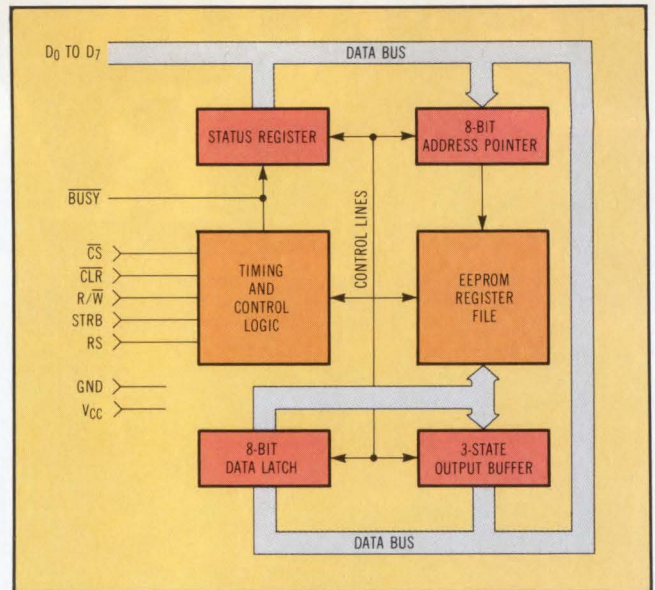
$D_0$ TO $D_7$

DATA BUS

STATUS REGISTER

8-BIT ADDRESS POINTER

$\overline{BUSY}$

CONTROL LINES

$\overline{CS}$

$\overline{CLR}$

$R/\overline{W}$

STRB

RS

TIMING AND CONTROL LOGIC

EEPROM REGISTER FILE

GND

$V_{CC}$

8-BIT DATA LATCH

3-STATE OUTPUT BUFFER

DATA BUS